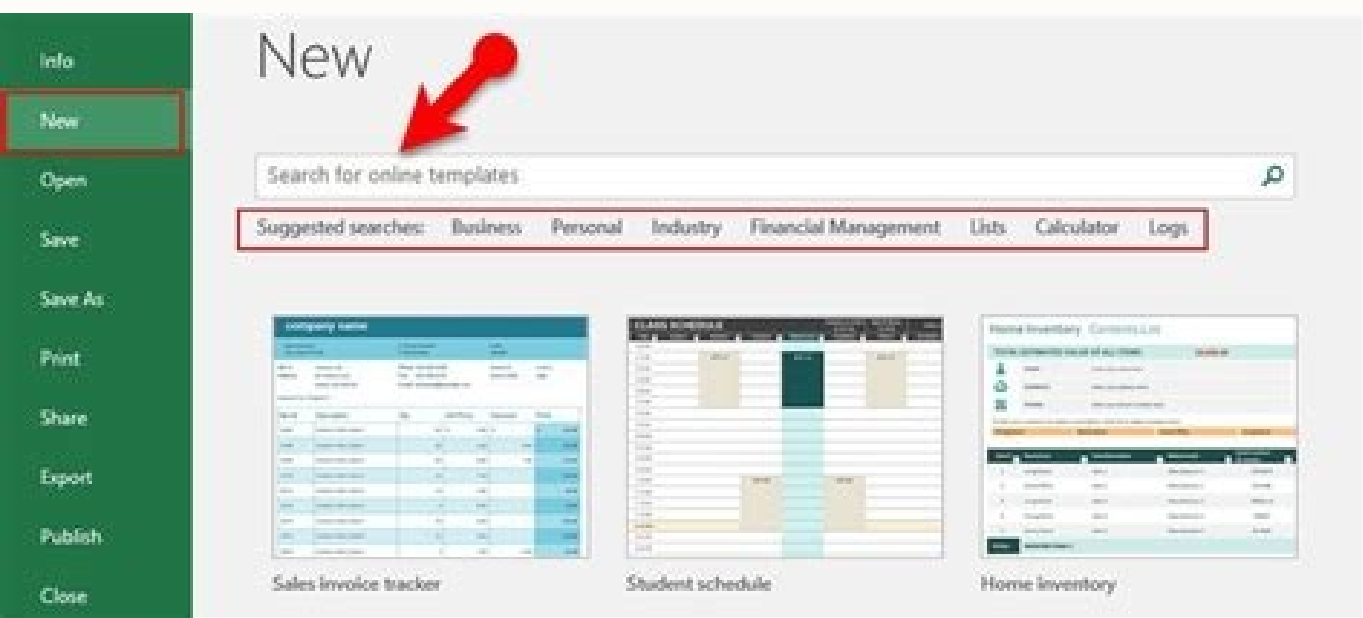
Info
New
Open
Save
Save As
Print
Share
Export
Publish
Close

New

Search for online templates

Suggested searches: Business Personal Industry Financial Management Lists Calculator Logs

company name

CLASS SCHEDULE

Home Inventory Contents List

Sales invoice tracker

Student schedule

Home inventory